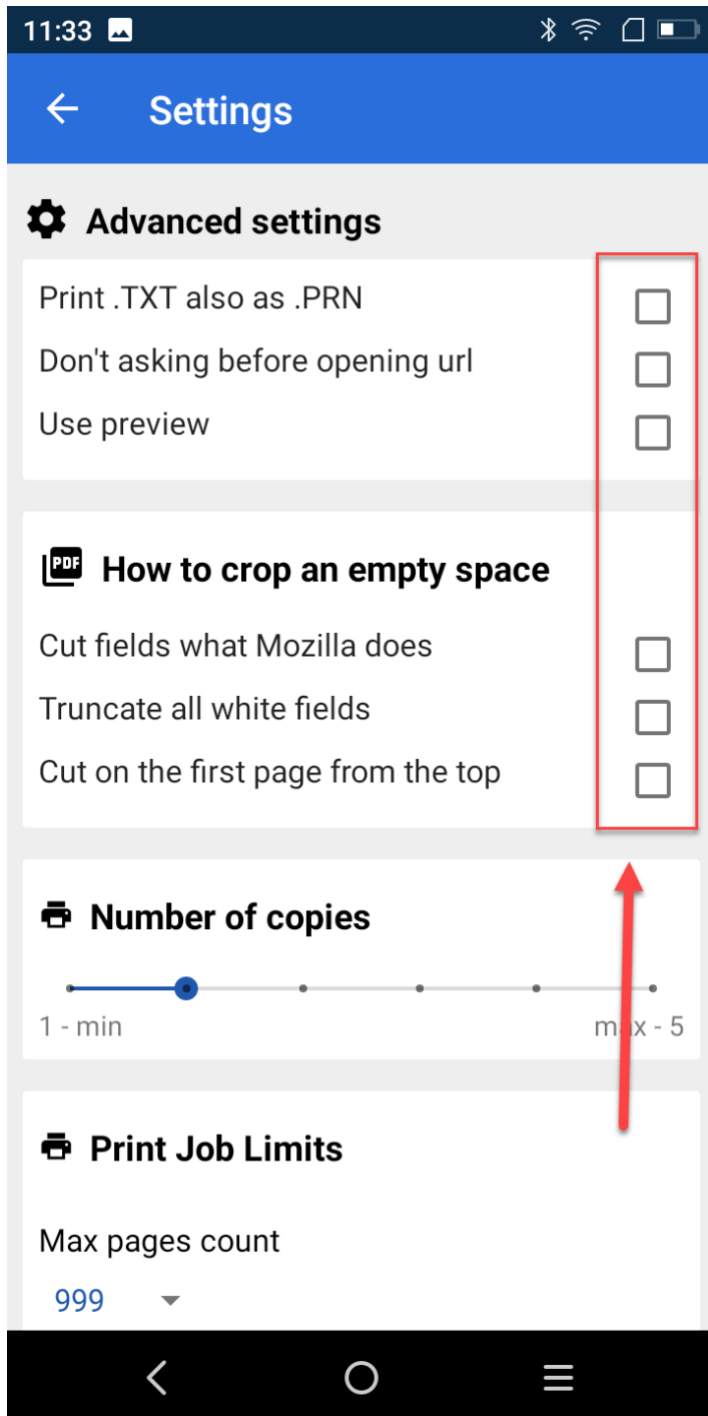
11:33

Settings

Advanced settings

Print .TXT also as .PRN

Don't asking before opening url

Use preview

PDF How to crop an empty space

Cut fields what Mozilla does

Truncate all white fields

Cut on the first page from the top

Number of copies

1 - min

max - 5

Print Job Limits

Max pages count

999